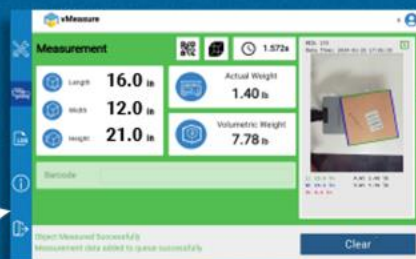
vMeasure

Measurement

1.572s

Length 16.0 in

Width 12.0 in

Height 21.0 in

Actual Weight 1.40 lb

Volumetric Weight 7.78 lb

Barcode

Object Measured Successfully
Measurement data added to queue successfully

Clear